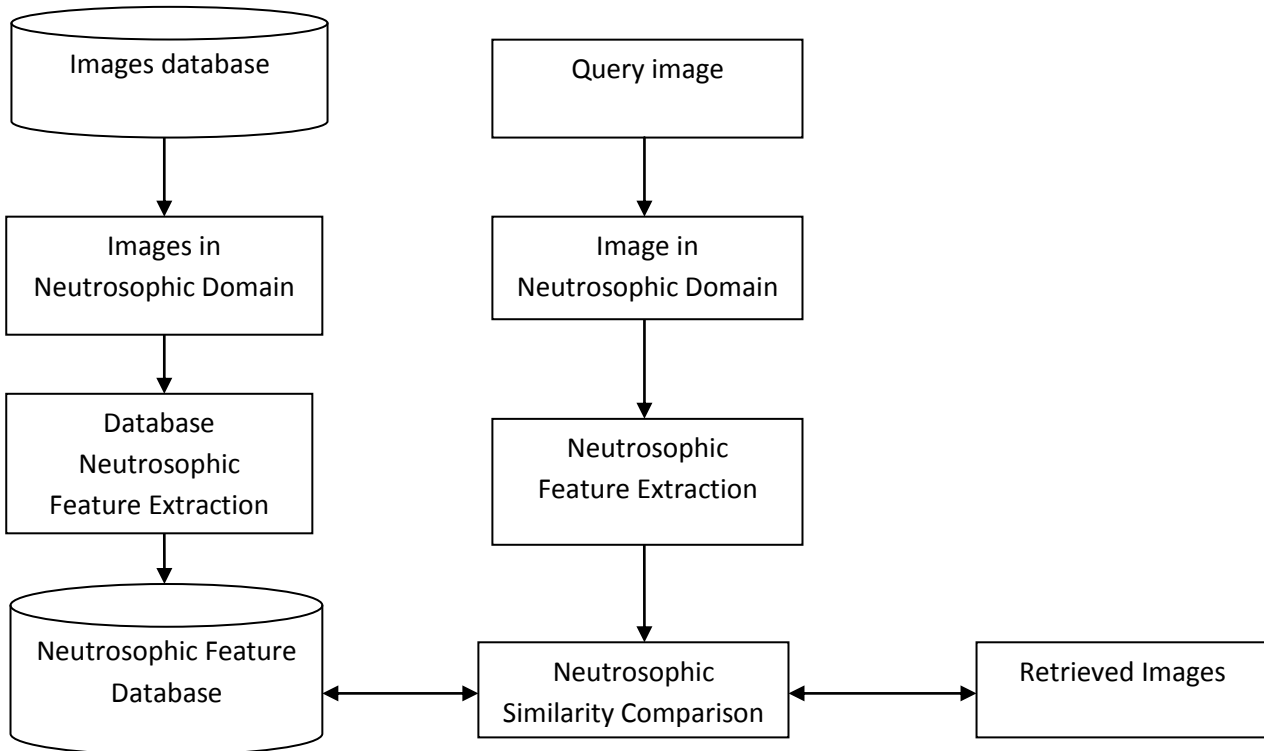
Images database

Query image

Images in Neutrosophic Domain

Image in Neutrosophic Domain

Database Neutrosophic Feature Extraction

Neutrosophic Feature Extraction

Neutrosophic Feature Database

Neutrosophic Similarity Comparison

Retrieved Images